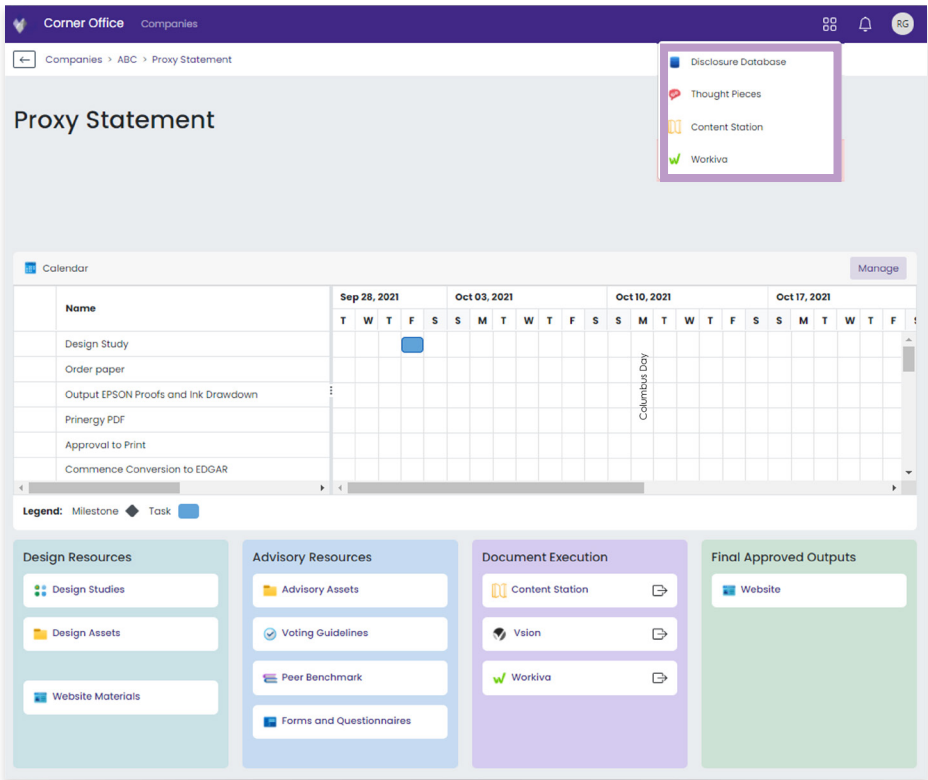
Corner Office Companies

RG

Companies > ABC > Proxy Statement

Disclosure Database
Thought Pieces
Content Station
Workiva

Proxy Statement

Calendar

Manage

| Name | Sep 28, 2021 | | | | | Oct 03, 2021 | | | | | | | Oct 10, 2021 | | | | | | | Oct 17, 2021 | | | | | | |
|---|---|---|---|---|---|---|---|---|---|---|---|---|---|---|---|---|---|---|---|---|---|---|---|---|---|---|
| | T | W | T | F | S | S | M | T | W | T | F | S | S | M | T | W | T | F | S | S | M | T | W | T | F | S |
| Design Study | | | | | | | | | | | | | | | | | | | | | | | | | | |
| Order paper | | | | | | | | | | | | | | | | | | | | | | | | | | |
| Output EPSON Proofs and Ink Drawdown | | | | | | | | | | | | | | Columbus Day | | | | | | | | | | | | |
| Prinergy PDF | | | | | | | | | | | | | | | | | | | | | | | | | | |
| Approval to Print | | | | | | | | | | | | | | | | | | | | | | | | | | |
| Commence Conversion to EDGAR | | | | | | | | | | | | | | | | | | | | | | | | | | |

Legend: Milestone Task

Design Resources
Design Studies
Design Assets
Website Materials

Advisory Resources
Advisory Assets
Voting Guidelines
Peer Benchmark
Forms and Questionnaires

Document Execution
Content Station
Vsion
Workiva

Final Approved Outputs
Website